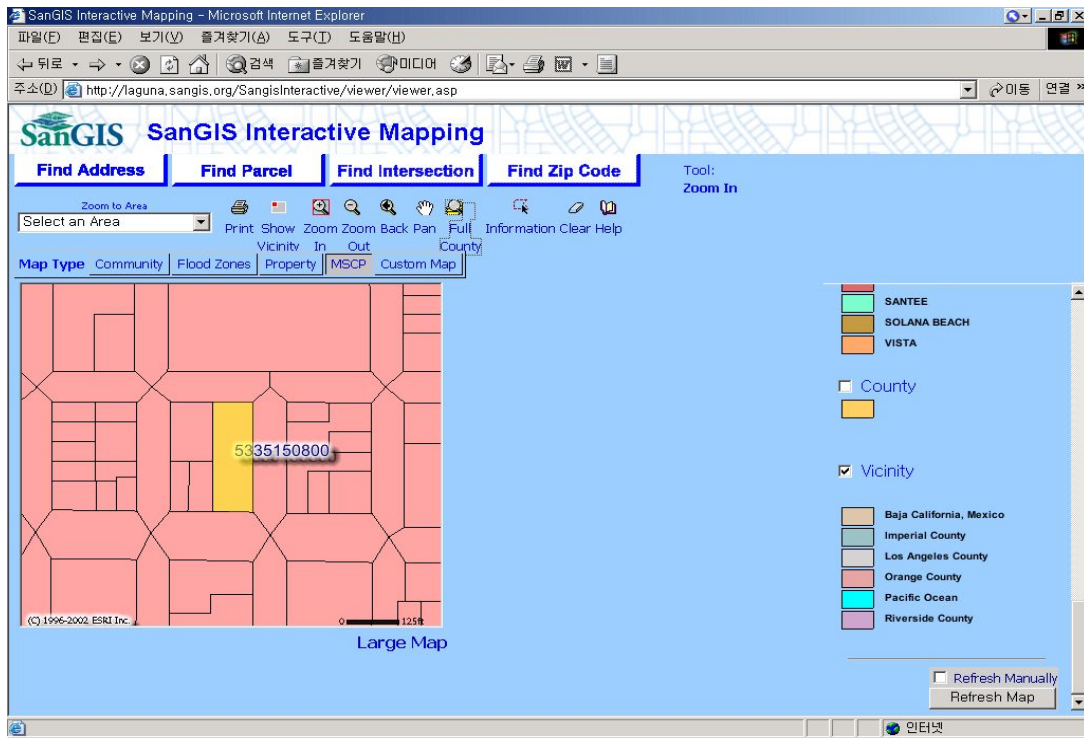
SanGIS Interactive Mapping - Microsoft Internet Explorer

파일(F) 편집(E) 보기(V) 즐겨찾기(A) 도구(T) 도움말(H)

뒤로 검색 즐겨찾기 미디어

주소(D) http://laguna.sangis.org/SangisInteractive/viewer/viewer.asp 이동 연결

SanGIS SanGIS Interactive Mapping

Find Address | Find Parcel | Find Intersection | Find Zip Code

Tool: Zoom In

Zoom to Area
Select an Area

Print Show Vicinity Zoom In Zoom Out Back Pan Full County Information Clear Help

Map Type Community | Flood Zones | Property | MSCP | Custom Map

5335150800

(C) 1996-2002 ESRI Inc. 0 125ft

Large Map

SANTEE
SOLANA BEACH
VISTA

County

Vicinity

Baja California, Mexico
Imperial County
Los Angeles County
Orange County
Pacific Ocean
Riverside County

Refresh Manually
Refresh Map

인터넷